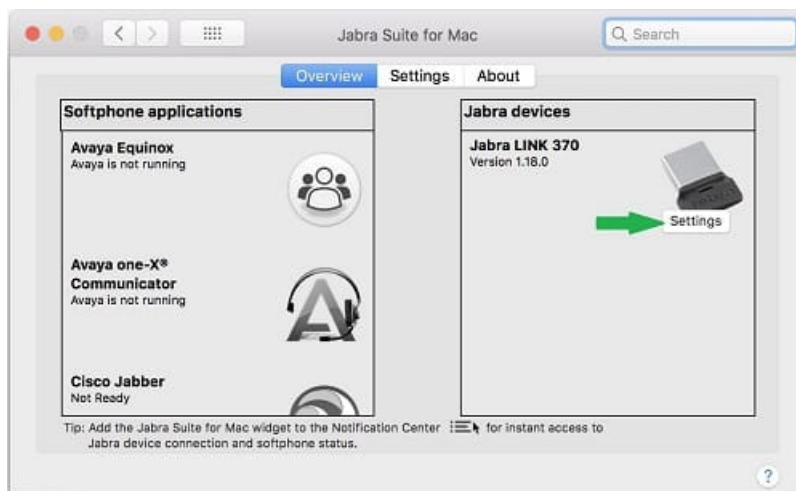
Jabra Suite for Mac

Search

Overview Settings About

Softphone applications

Avaya Equinox
Avaya is not running

Avaya one-X® Communicator
Avaya is not running

Cisco Jabber
Not Ready

Jabra devices

Jabra LINK 370
Version 1.18.0

Settings

Tip: Add the Jabra Suite for Mac widget to the Notification Center for instant access to Jabra device connection and softphone status.

?